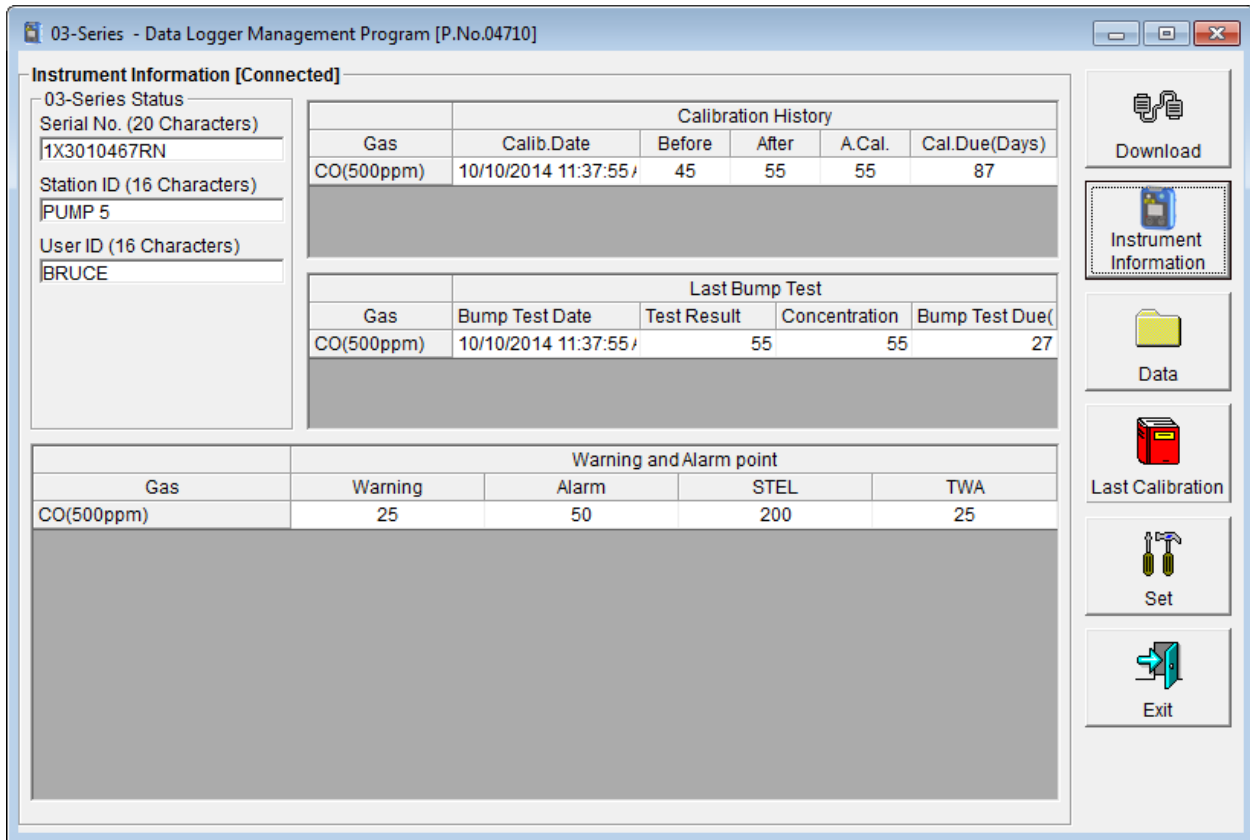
03-Series - Data Logger Management Program [P.No.04710]

Instrument Information [Connected]

03-Series Status

Serial No. (20 Characters)
1X3010467RN

Station ID (16 Characters)
PUMP 5

User ID (16 Characters)
BRUCE

| | Calibration History | | | | |
|---|---|---|---|---|---|
| Gas | Calib.Date | Before | After | A.Cal. | Cal.Due(Days) |
| CO(500ppm) | 10/10/2014 11:37:55 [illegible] | 45 | 55 | 55 | 87 |

| | Last Bump Test | | | |
|---|---|---|---|---|
| Gas | Bump Test Date | Test Result | Concentration | Bump Test Due( |
| CO(500ppm) | 10/10/2014 11:37:55 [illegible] | 55 | 55 | 27 |

| | Warning and Alarm point | | | |
|---|---|---|---|---|
| Gas | Warning | Alarm | STEL | TWA |
| CO(500ppm) | 25 | 50 | 200 | 25 |

Download

Instrument Information

Data

Last Calibration

Set

Exit